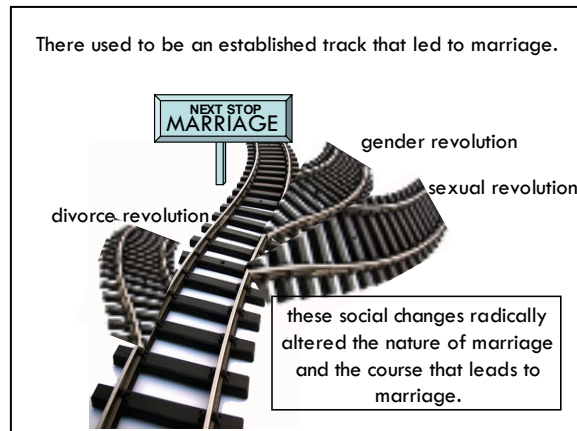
There used to be an established track that led to marriage.

NEXT STOP
MARRIAGE

gender revolution

sexual revolution

divorce revolution

these social changes radically altered the nature of marriage and the course that leads to marriage.